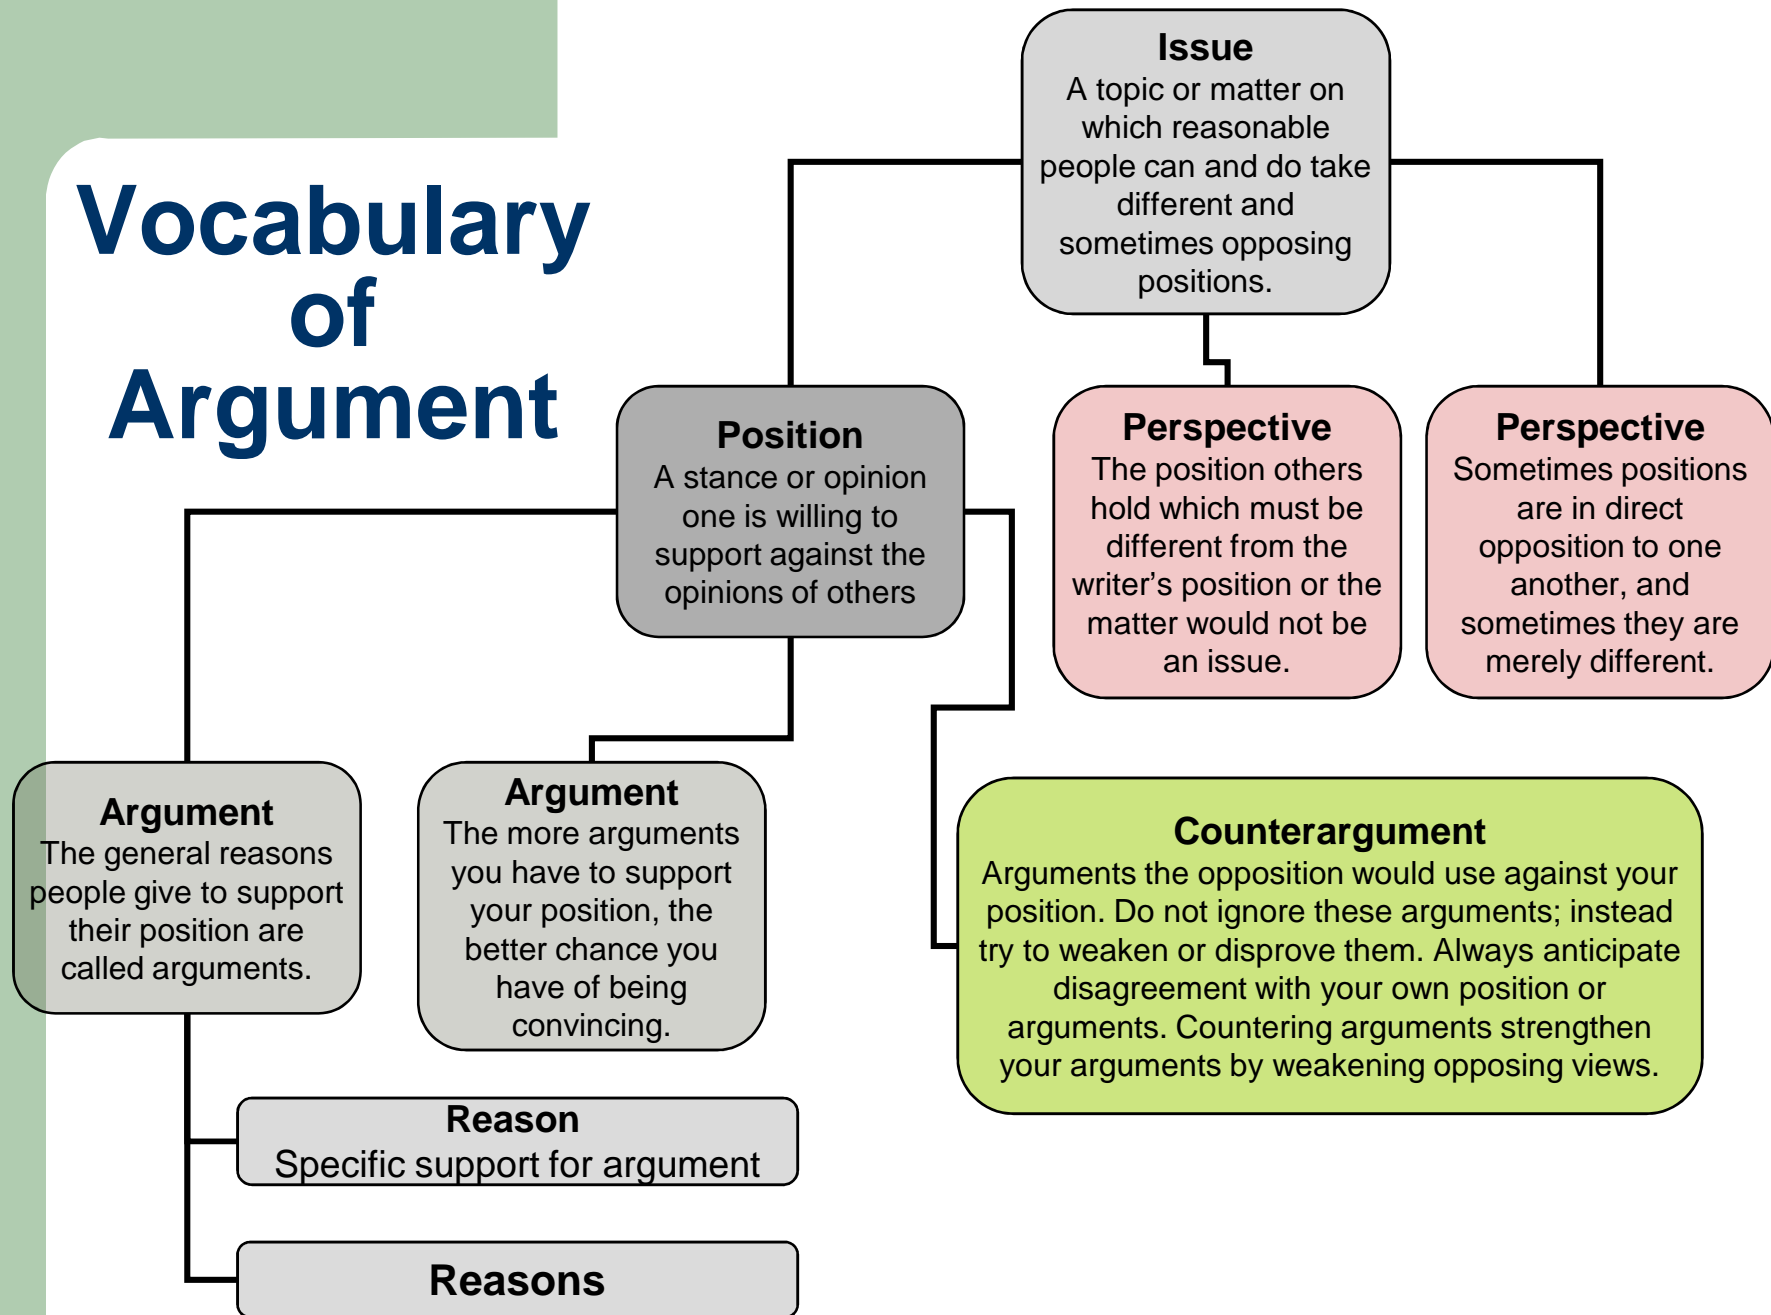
Vocabulary of Argument

Issue
A topic or matter on which reasonable people can and do take different and sometimes opposing positions.

Position
A stance or opinion one is willing to support against the opinions of others

Perspective
The position others hold which must be different from the writer's position or the matter would not be an issue.

Perspective
Sometimes positions are in direct opposition to one another, and sometimes they are merely different.

Argument
The general reasons people give to support their position are called arguments.

Argument
The more arguments you have to support your position, the better chance you have of being convincing.

Counterargument
Arguments the opposition would use against your position. Do not ignore these arguments; instead try to weaken or disprove them. Always anticipate disagreement with your own position or arguments. Countering arguments strengthen your arguments by weakening opposing views.

Reason
Specific support for argument

Reasons